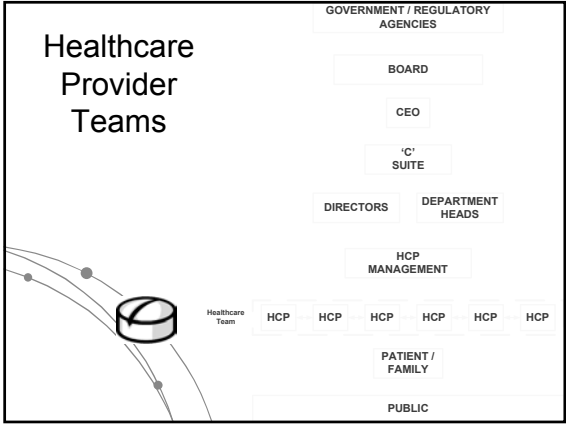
Healthcare Provider Teams

GOVERNMENT / REGULATORY AGENCIES

BOARD

CEO

'C' SUITE

DIRECTORS

DEPARTMENT HEADS

HCP MANAGEMENT

Healthcare Team

HCP

HCP

HCP

HCP

HCP

HCP

PATIENT / FAMILY

PUBLIC